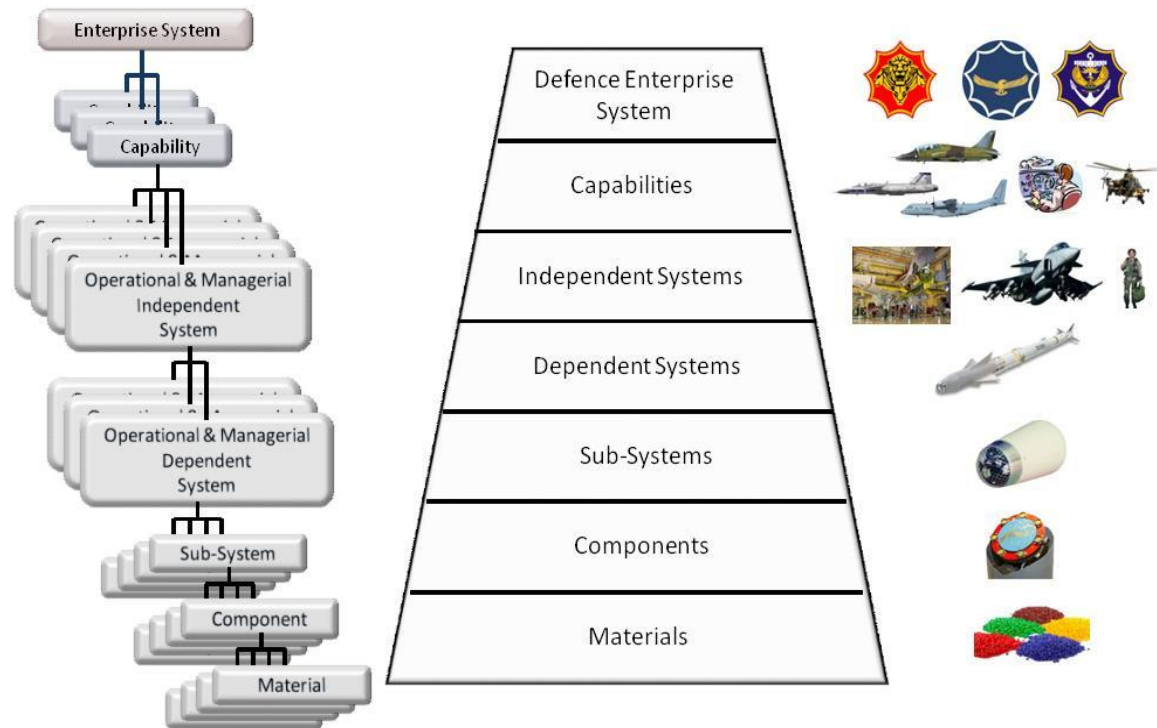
Enterprise System

Capability

Operational & Managerial Independent System

Operational & Managerial Dependent System

Sub-System

Component

Material

Defence Enterprise System

Capabilities

Independent Systems

Dependent Systems

Sub-Systems

Components

Materials